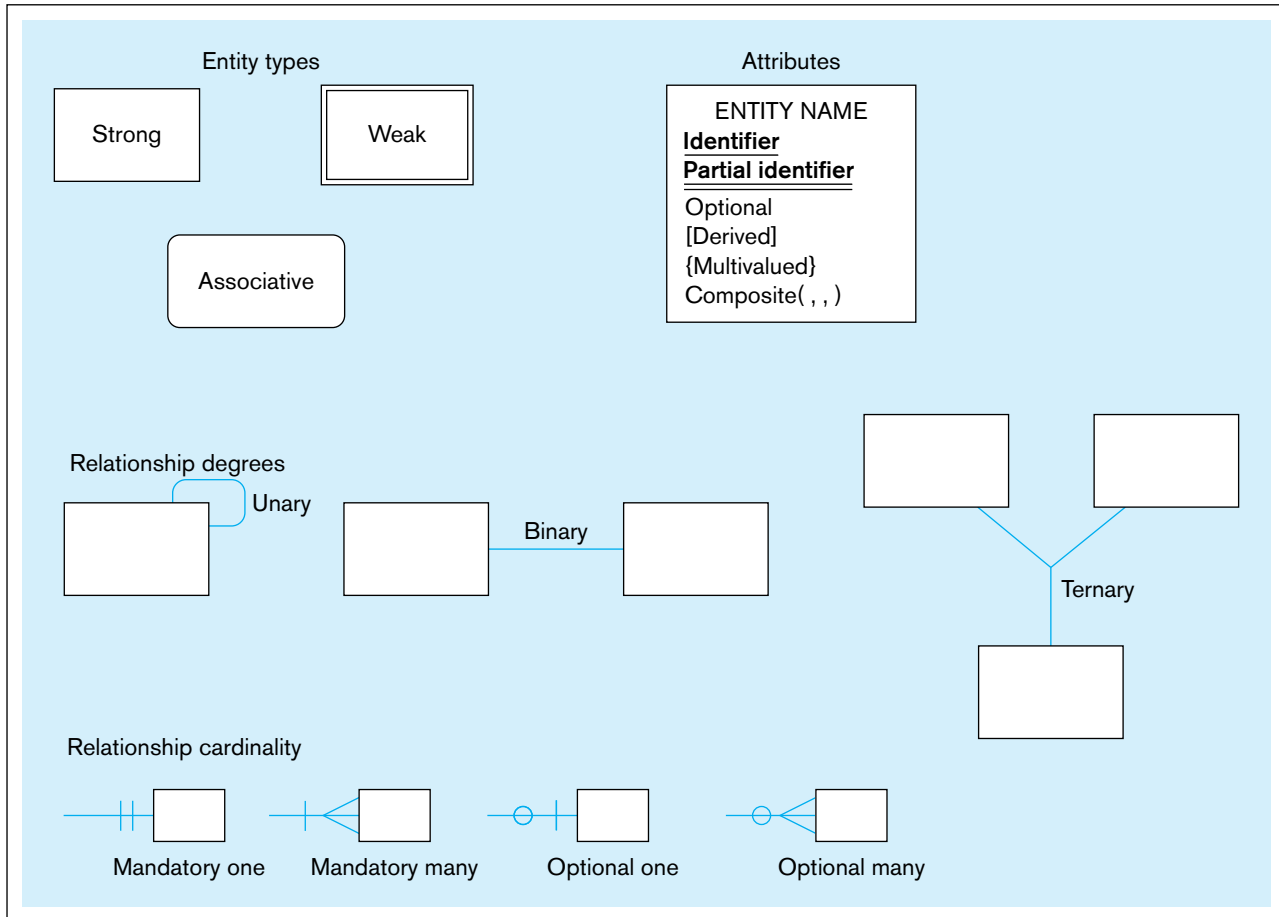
Entity types

Strong

Weak

Associative

Attributes

ENTITY NAME
Identifier
Partial identifier
Optional
[Derived]
{Multivalued}
Composite( , , )

Relationship degrees

Unary

Binary

Ternary

Relationship cardinality

Mandatory one

Mandatory many

Optional one

Optional many